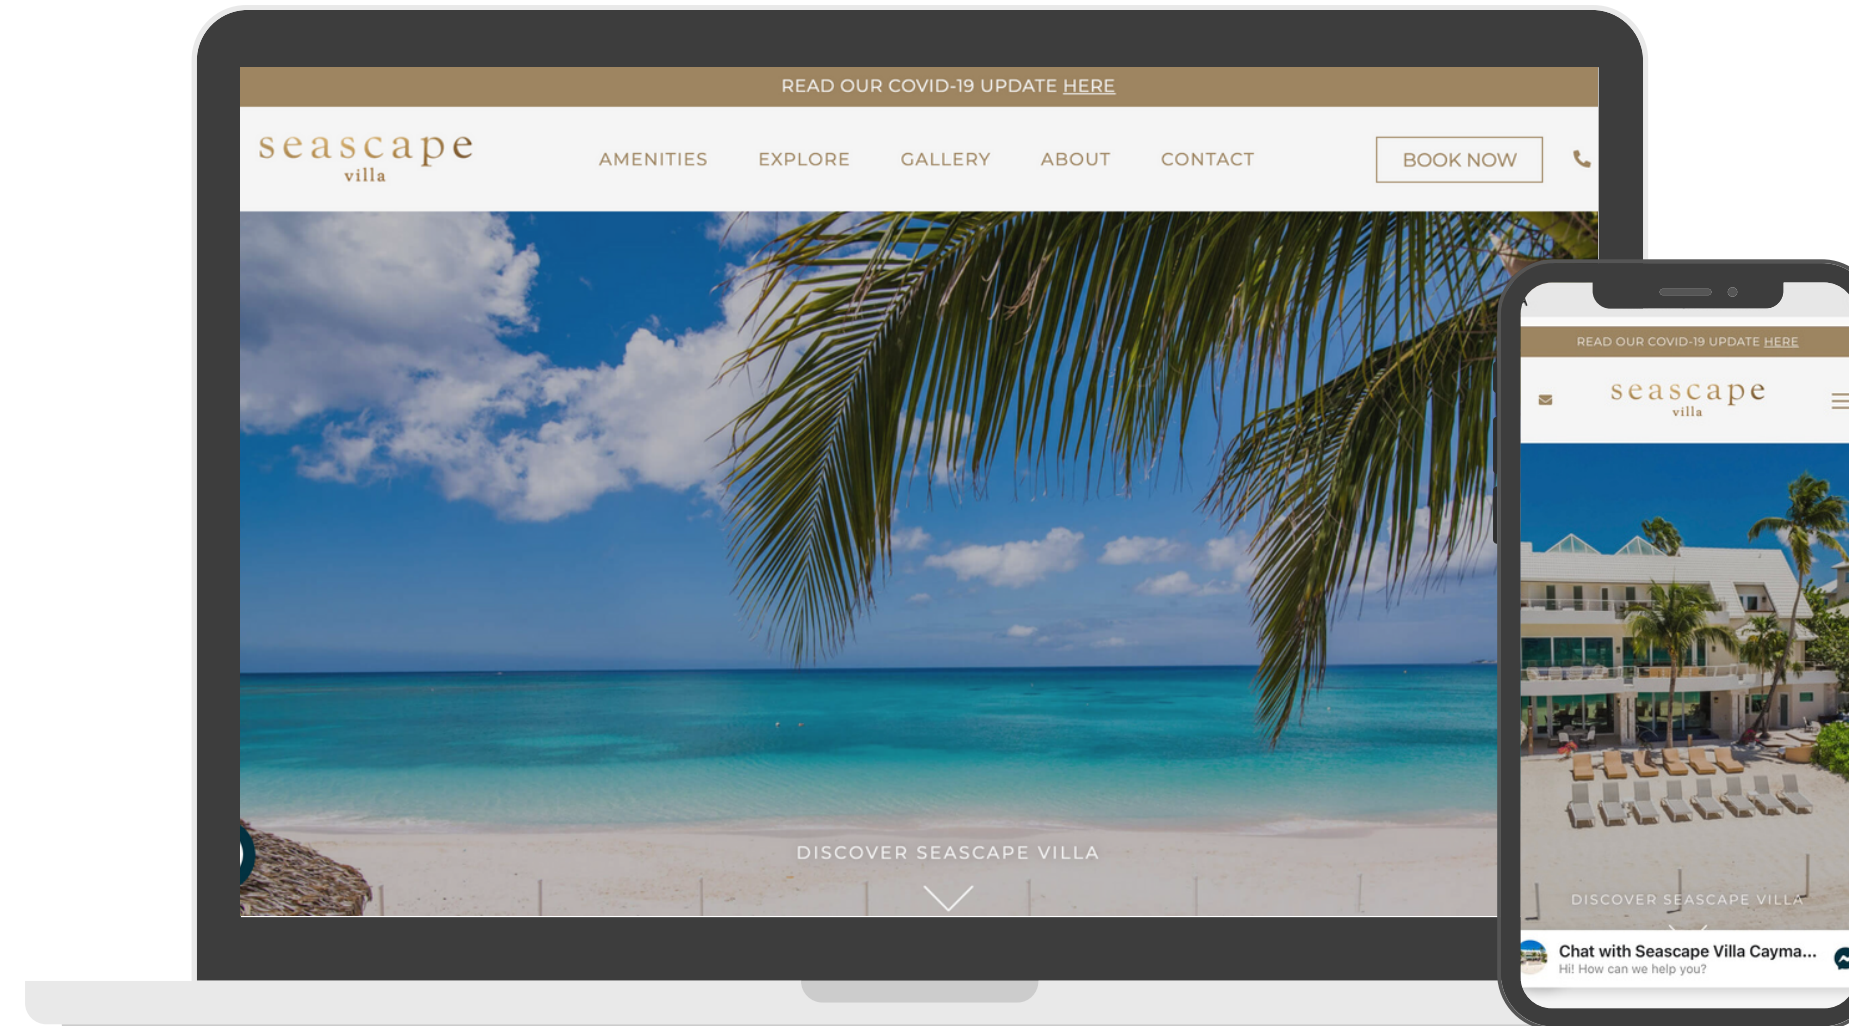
READ OUR COVID-19 UPDATE HERE

seascape
villa

AMENITIES EXPLORE GALLERY ABOUT CONTACT

BOOK NOW

DISCOVER SEASCAPE VILLA

READ OUR COVID-19 UPDATE HERE

seascape
villa

DISCOVER SEASCAPE VILLA

Chat with Seascape Villa Cayma...
Hi! How can we help you?